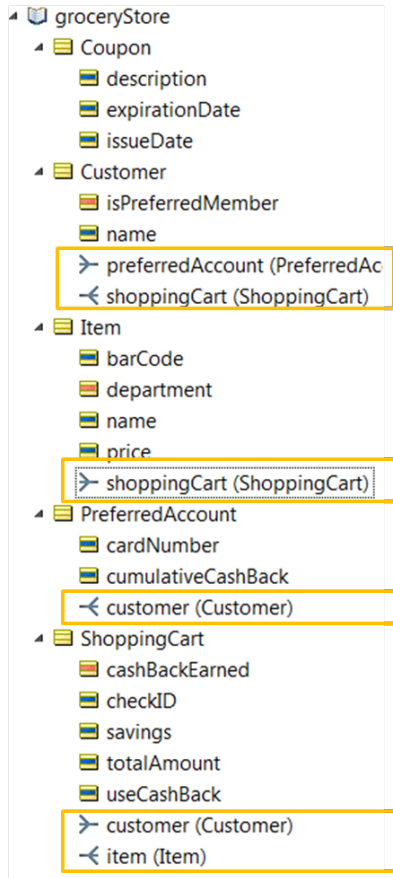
groceryStore
Coupon
description
expirationDate
issueDate
Customer
isPreferredMember
name
preferredAccount (PreferredAc
shoppingCart (ShoppingCart)
Item
barCode
department
name
price
shoppingCart (ShoppingCart)
PreferredAccount
cardNumber
cumulativeCashBack
customer (Customer)
ShoppingCart
cashBackEarned
checkID
savings
totalAmount
useCashBack
customer (Customer)
item (Item)